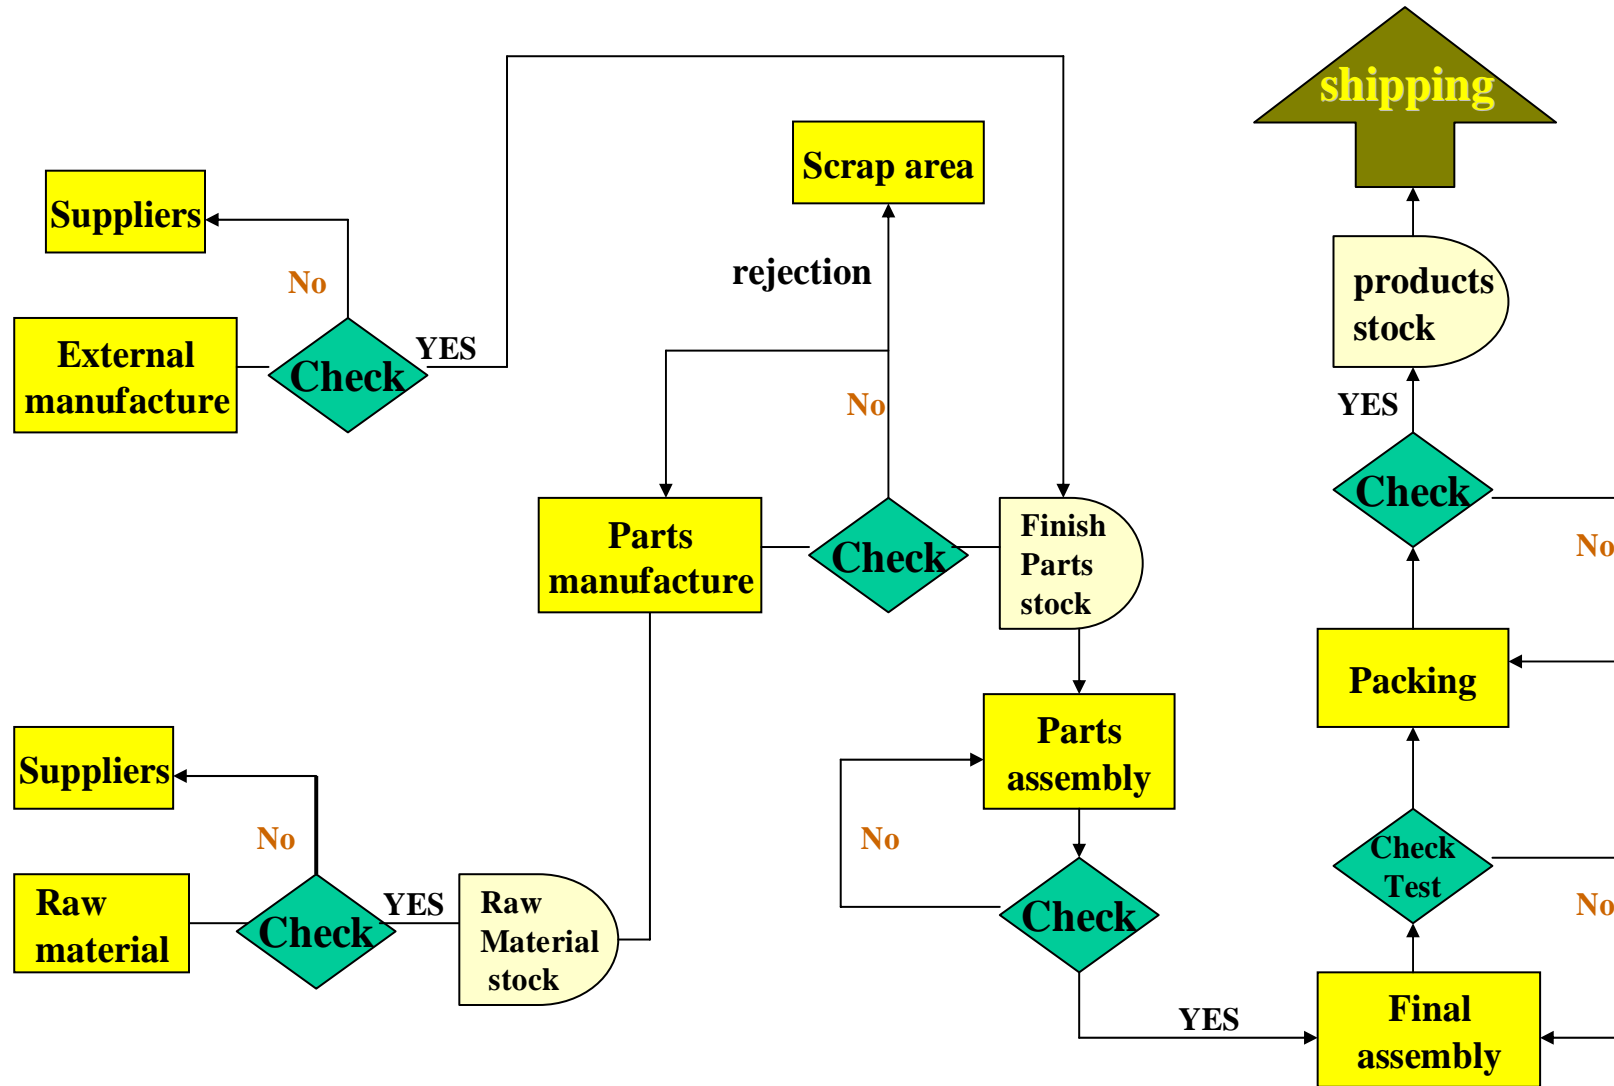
shipping

Scrap area

Suppliers

No

rejection

products stock

External manufacture

Check

YES

No

YES

Check

No

Parts manufacture

Check

Finish Parts stock

Packing

Parts assembly

Suppliers

No

No

Check Test

Raw material

Check

YES

Raw Material stock

Check

No

YES

Final assembly